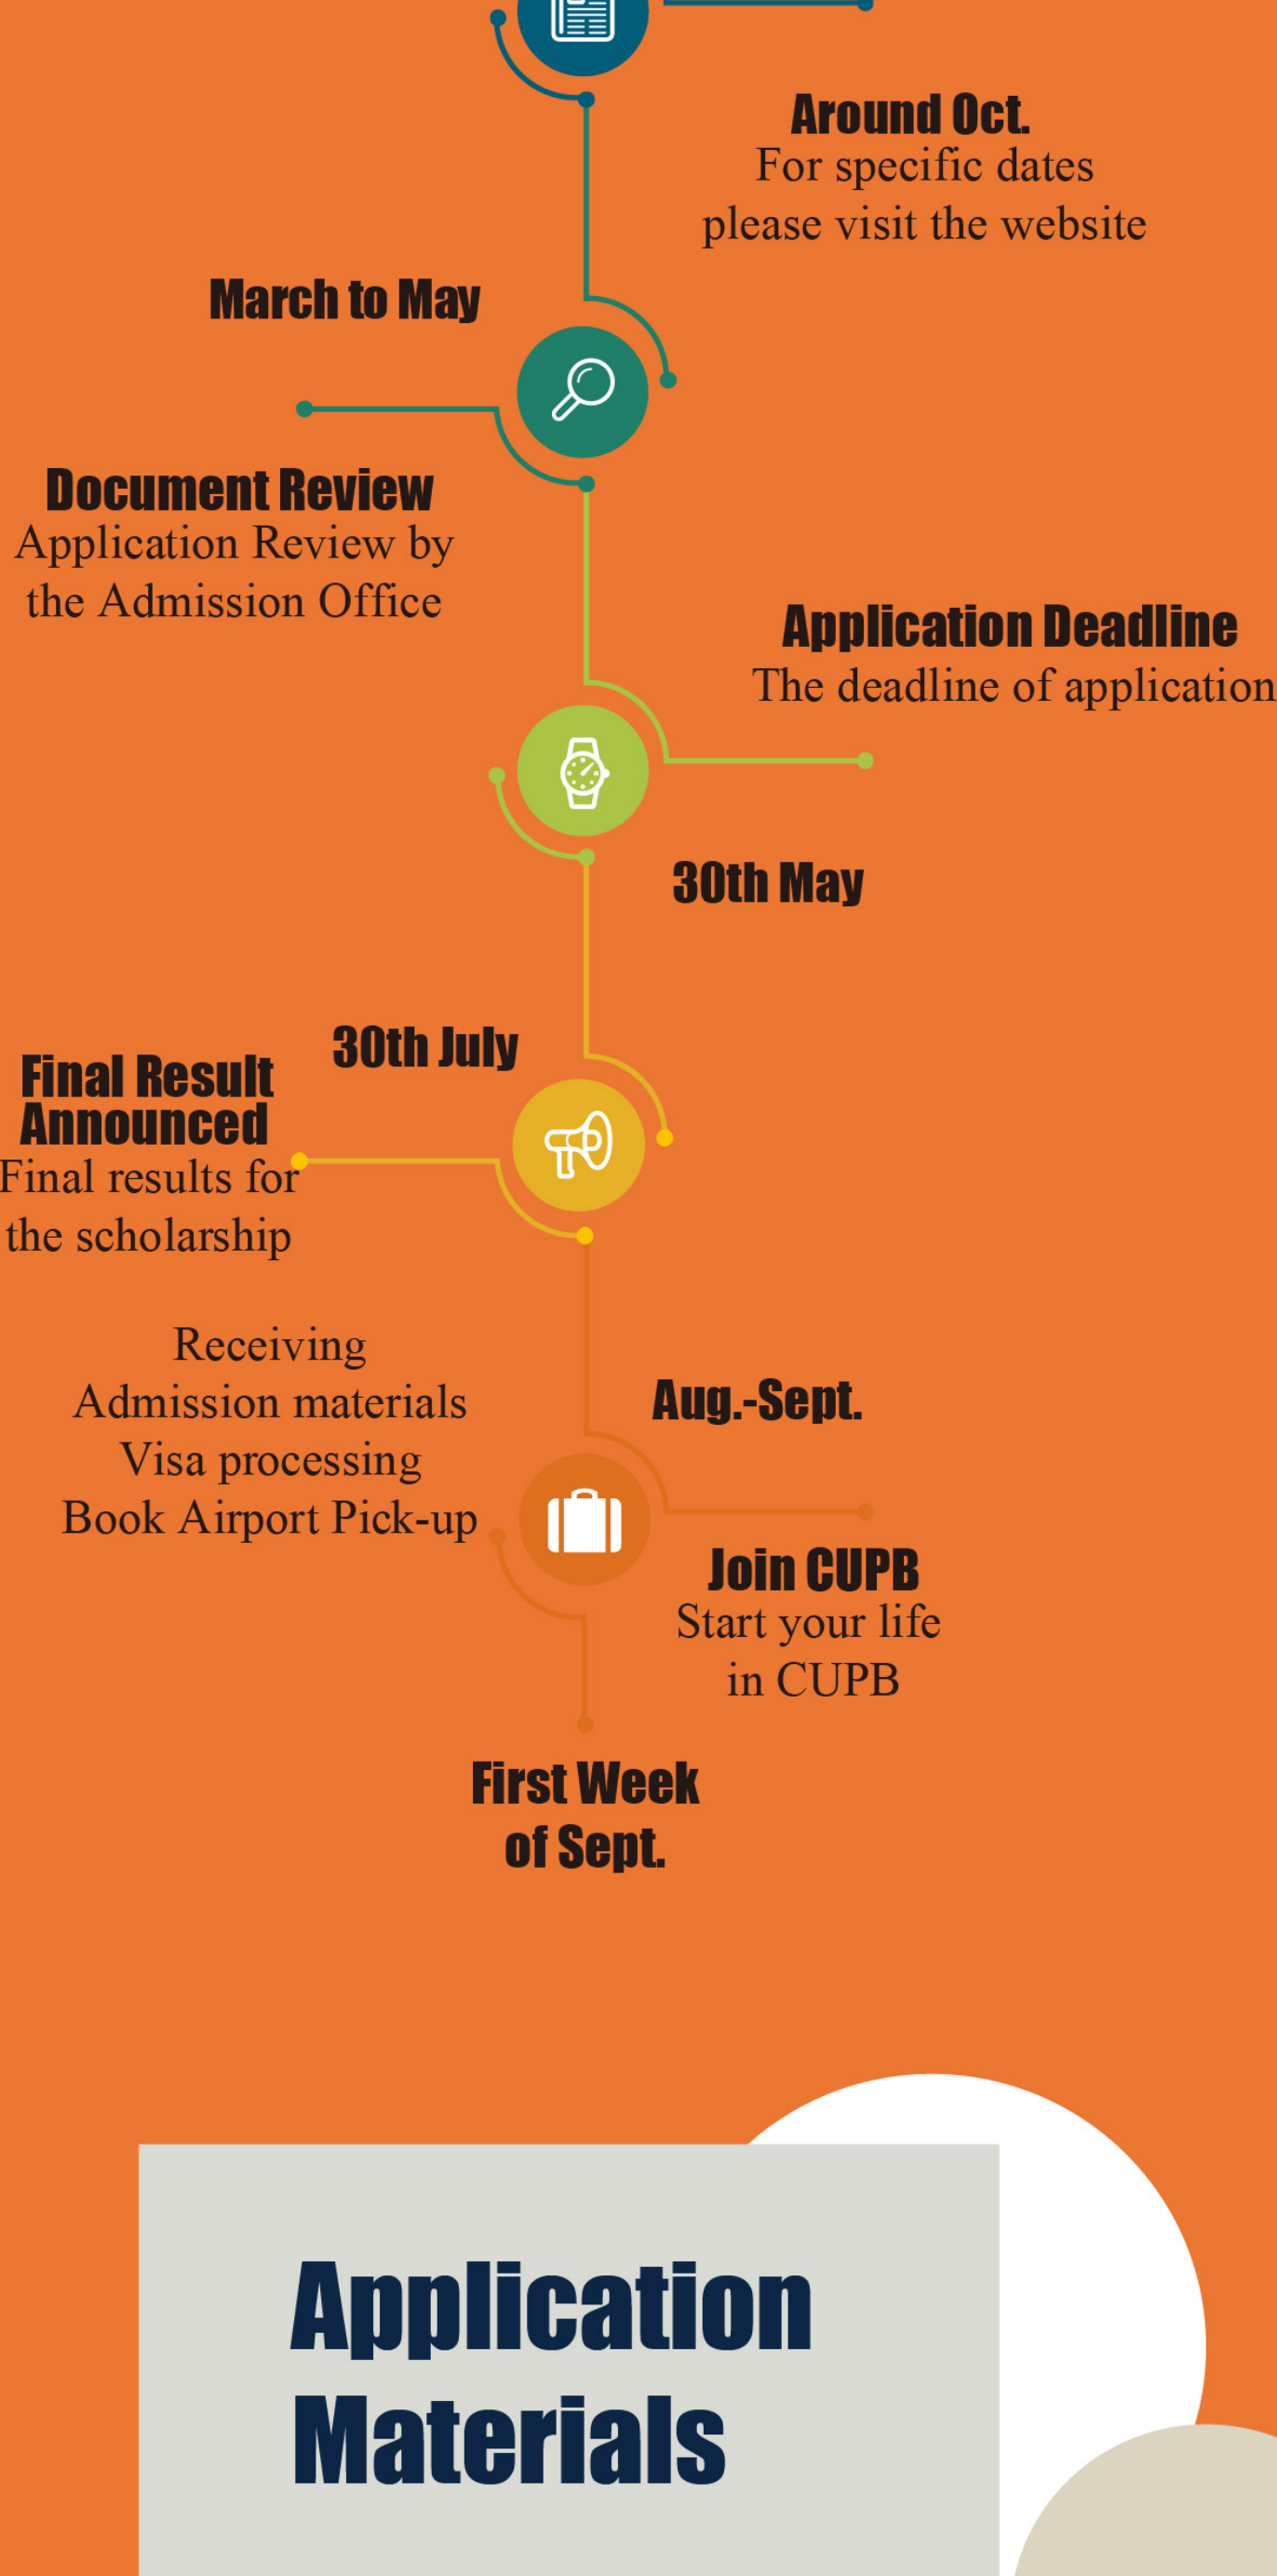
Around Oct.
For specific dates please visit the website

March to May

Document Review
Application Review by the Admission Office

Application Deadline
The deadline of application

30th May

30th July

Final Result Announced
Final results for the scholarship

Receiving
Admission materials
Visa processing
Book Airport Pick-up

Aug.-Sept.

Join CUPB
Start your life in CUPB

First Week of Sept.

Application Materials